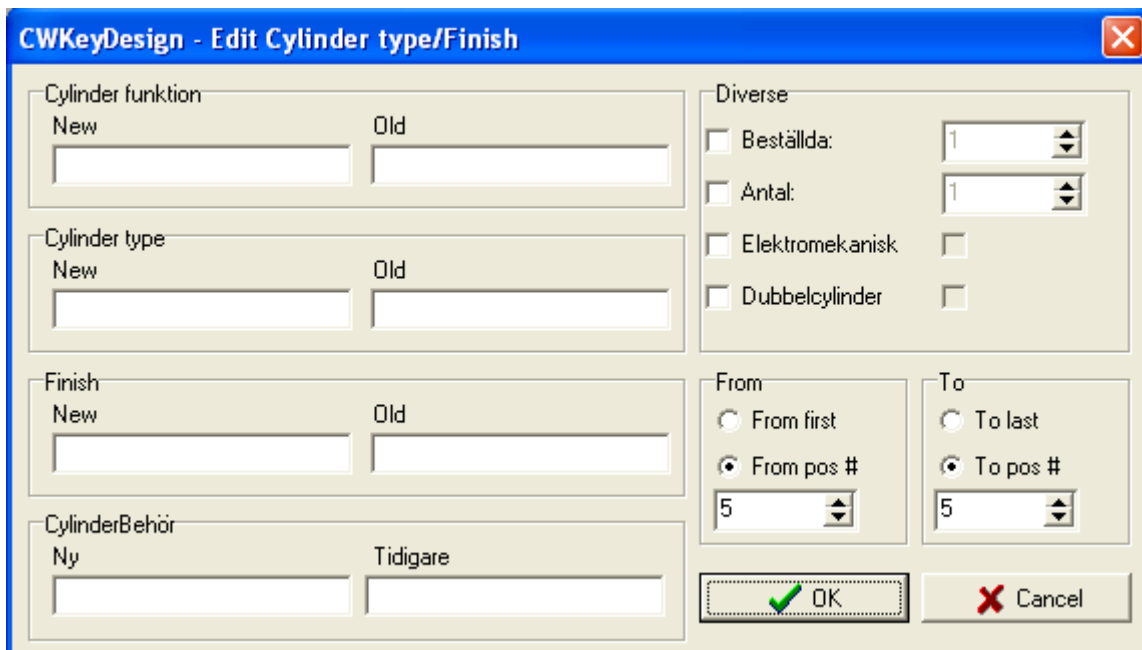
CWKeyDesign - Edit Cylinder type/Finish

Cylinder funktion
New
Old

Cylinder type
New
Old

Finish
New
Old

CylinderBehör
Ny
Tidigare

Diverse
Beställda: 1
Antal: 1
Elektromekanisk
Dubbelcylinder

From
From first
From pos #
5

To
To last
To pos #
5

OK
Cancel